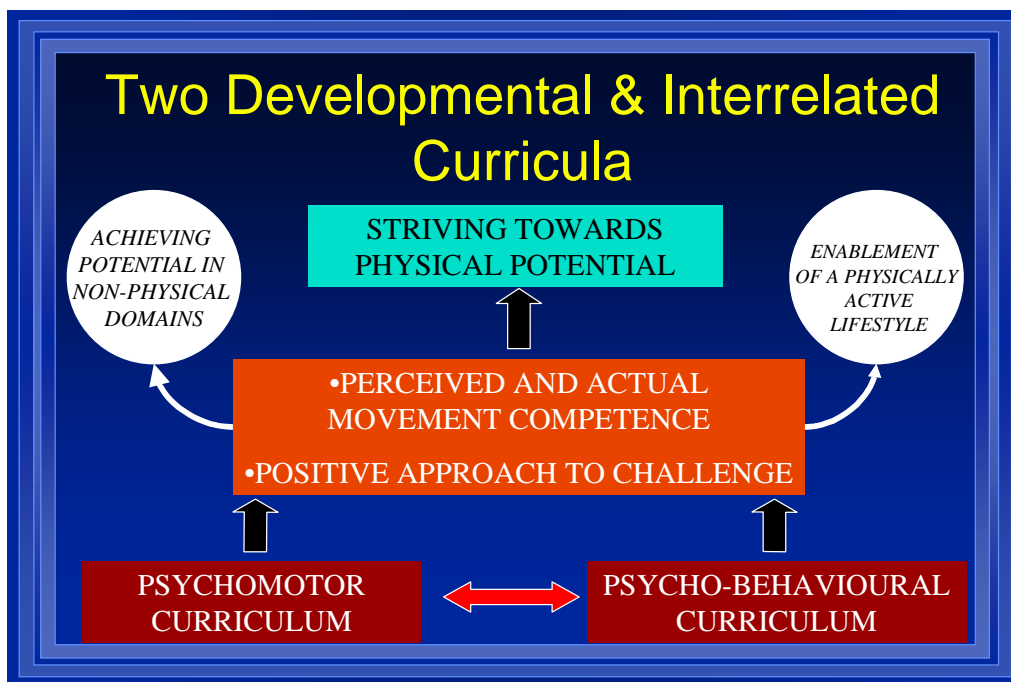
Two Developmental & Interrelated Curricula

ACHIEVING POTENTIAL IN NON-PHYSICAL DOMAINS

STRIVING TOWARDS PHYSICAL POTENTIAL

ENABLEMENT OF A PHYSICALLY ACTIVE LIFESTYLE

•PERCEIVED AND ACTUAL MOVEMENT COMPETENCE

•POSITIVE APPROACH TO CHALLENGE

PSYCHOMOTOR CURRICULUM

PSYCHO-BEHAVIOURAL CURRICULUM